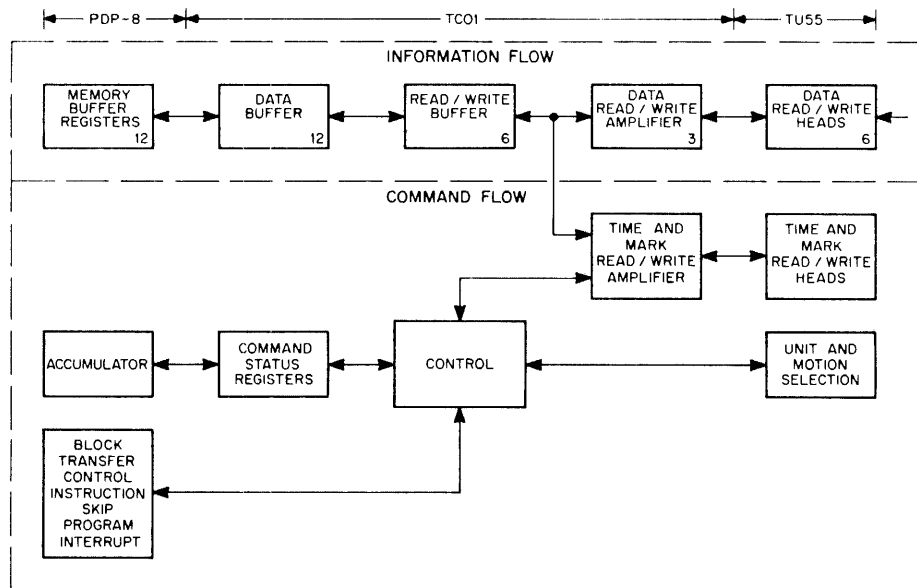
PDP-8
TC01
TU55

INFORMATION FLOW

MEMORY BUFFER REGISTERS 12

DATA BUFFER 12

READ / WRITE BUFFER 6

DATA READ / WRITE AMPLIFIER 3

DATA READ / WRITE HEADS 6

COMMAND FLOW

TIME AND MARK READ / WRITE AMPLIFIER

TIME AND MARK READ / WRITE HEADS

ACCUMULATOR

COMMAND STATUS REGISTERS

CONTROL

UNIT AND MOTION SELECTION

BLOCK TRANSFER CONTROL INSTRUCTION SKIP PROGRAM INTERRUPT